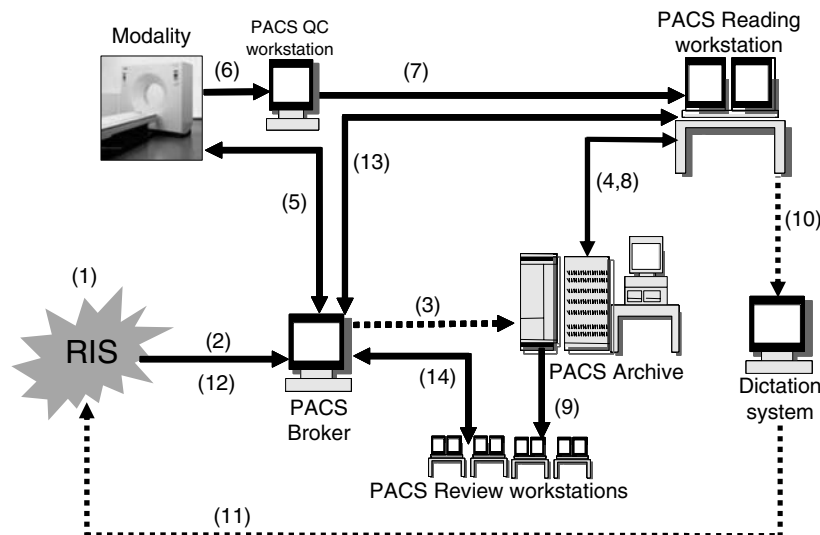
Modality

PACS QC workstation

PACS Reading workstation

(6)

(7)

(13)

(5)

(4,8)

(10)

(1)

RIS

(2)

(12)

(3)

PACS Broker

(14)

PACS Archive

(9)

Dictation system

PACS Review workstations

(11)